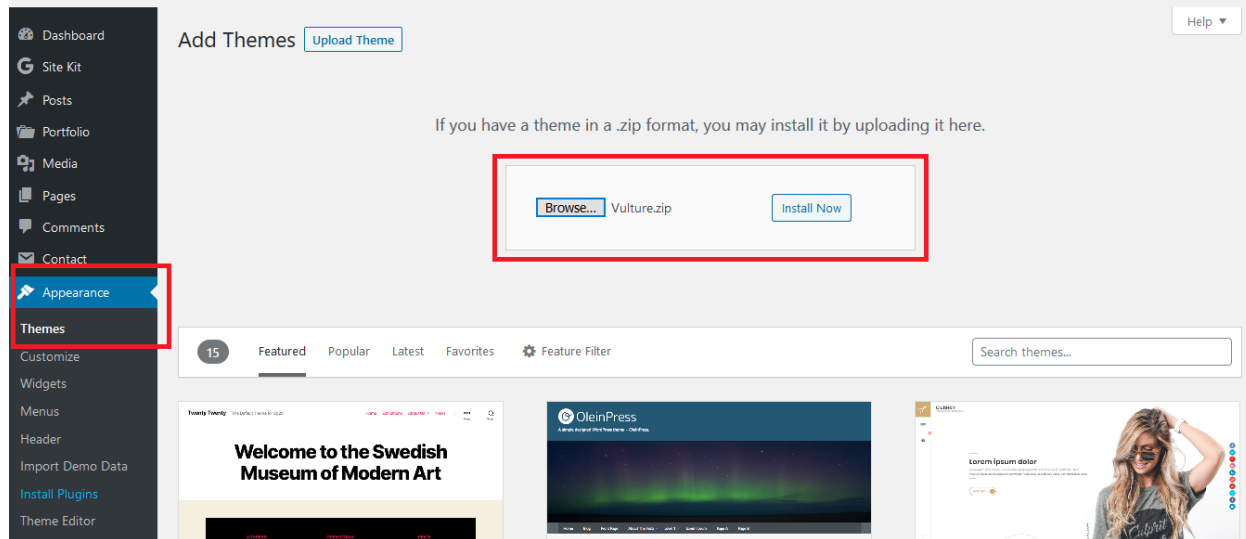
Dashboard
Site Kit
Posts
Portfolio
Media
Pages
Comments
Contact
Appearance
Themes
Customize
Widgets
Menus
Header
Import Demo Data
Install Plugins
Theme Editor

Add Themes Upload Theme

Help ▼

If you have a theme in a .zip format, you may install it by uploading it here.

Browse... Vulture.zip Install Now

15 Featured Popular Latest Favorites Feature Filter

Search themes...

Twenty Twenty

Welcome to the Swedish Museum of Modern Art

OleinPress

Lorem ipsum dolor